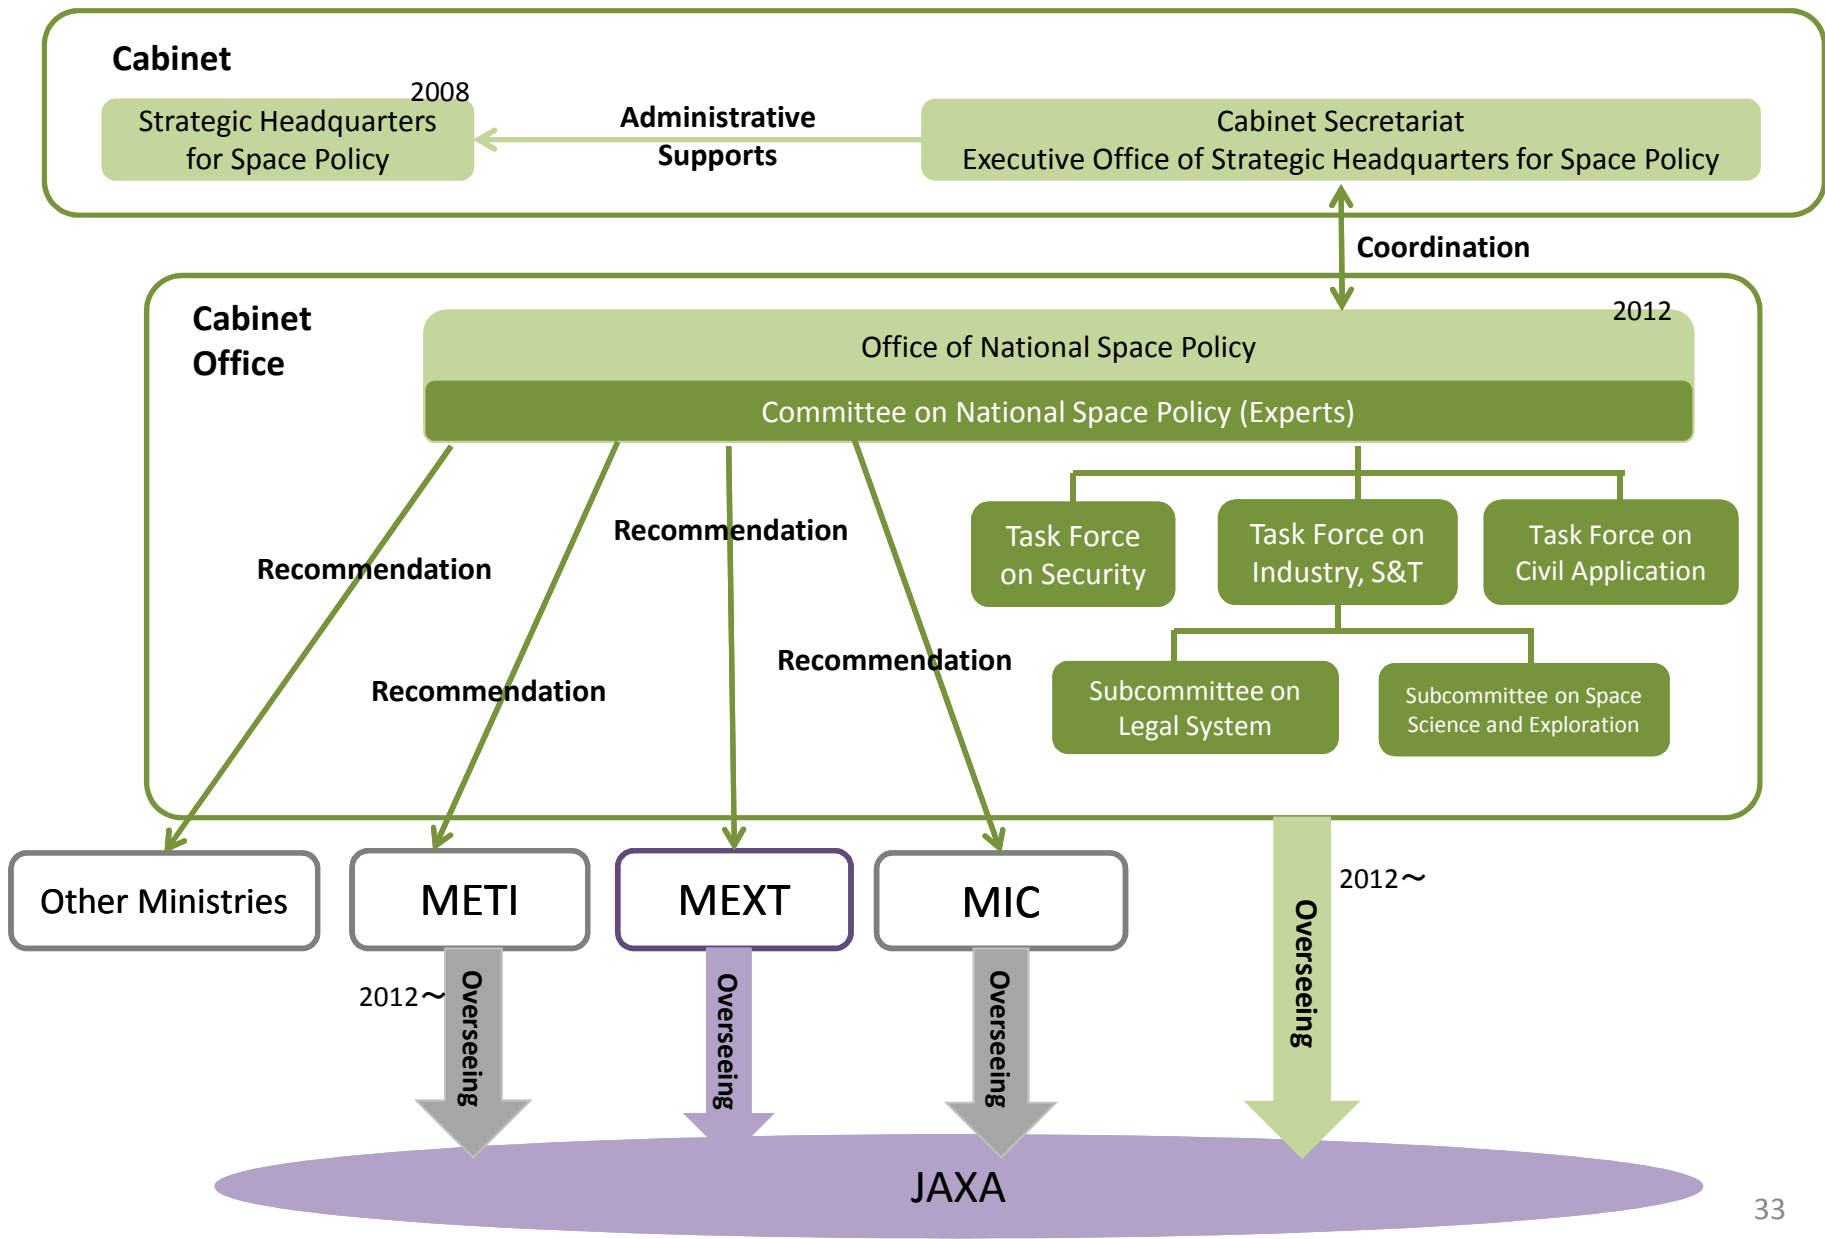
Cabinet

2008

Strategic Headquarters for Space Policy

Administrative Supports

Cabinet Secretariat
Executive Office of Strategic Headquarters for Space Policy

Coordination

Cabinet Office

2012

Office of National Space Policy

Committee on National Space Policy (Experts)

Recommendation

Recommendation

Recommendation

Recommendation

Task Force on Security

Task Force on Industry, S&T

Task Force on Civil Application

Subcommittee on Legal System

Subcommittee on Space Science and Exploration

Other Ministries

METI

MEXT

MIC

2012～

Overseeing

Overseeing

Overseeing

2012～

Overseeing

JAXA

33